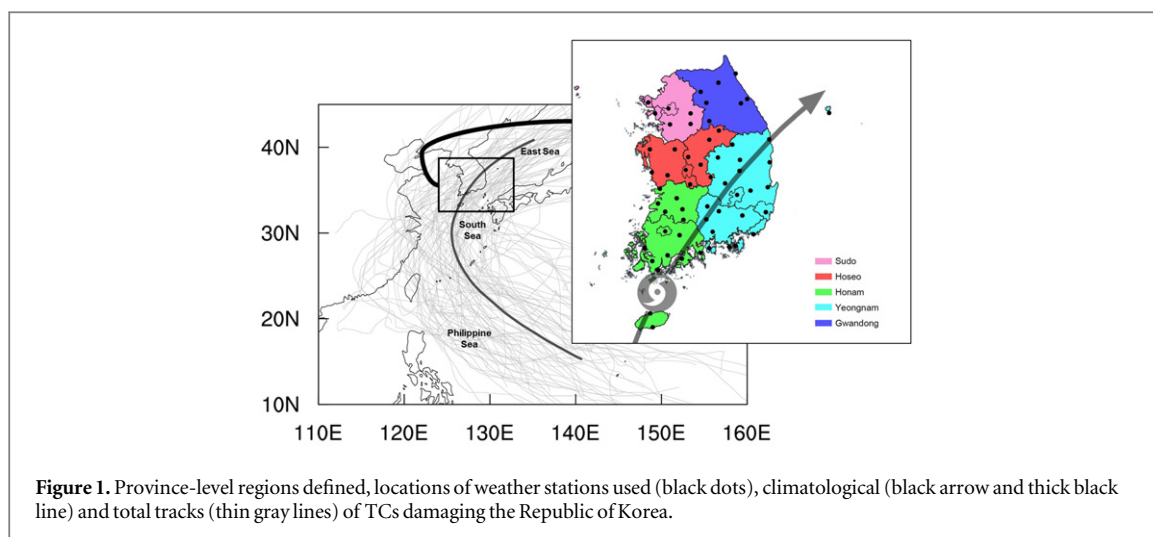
40N
30N
20N
10N
110E 120E 130E 140E 150E 160E
East Sea
South Sea
Philippine Sea
Sudo
Hoseo
Honam
Yeongnam
Gwandong

**Figure 1.** Province-level regions defined, locations of weather stations used (black dots), climatological (black arrow and thick black line) and total tracks (thin gray lines) of TCs damaging the Republic of Korea.